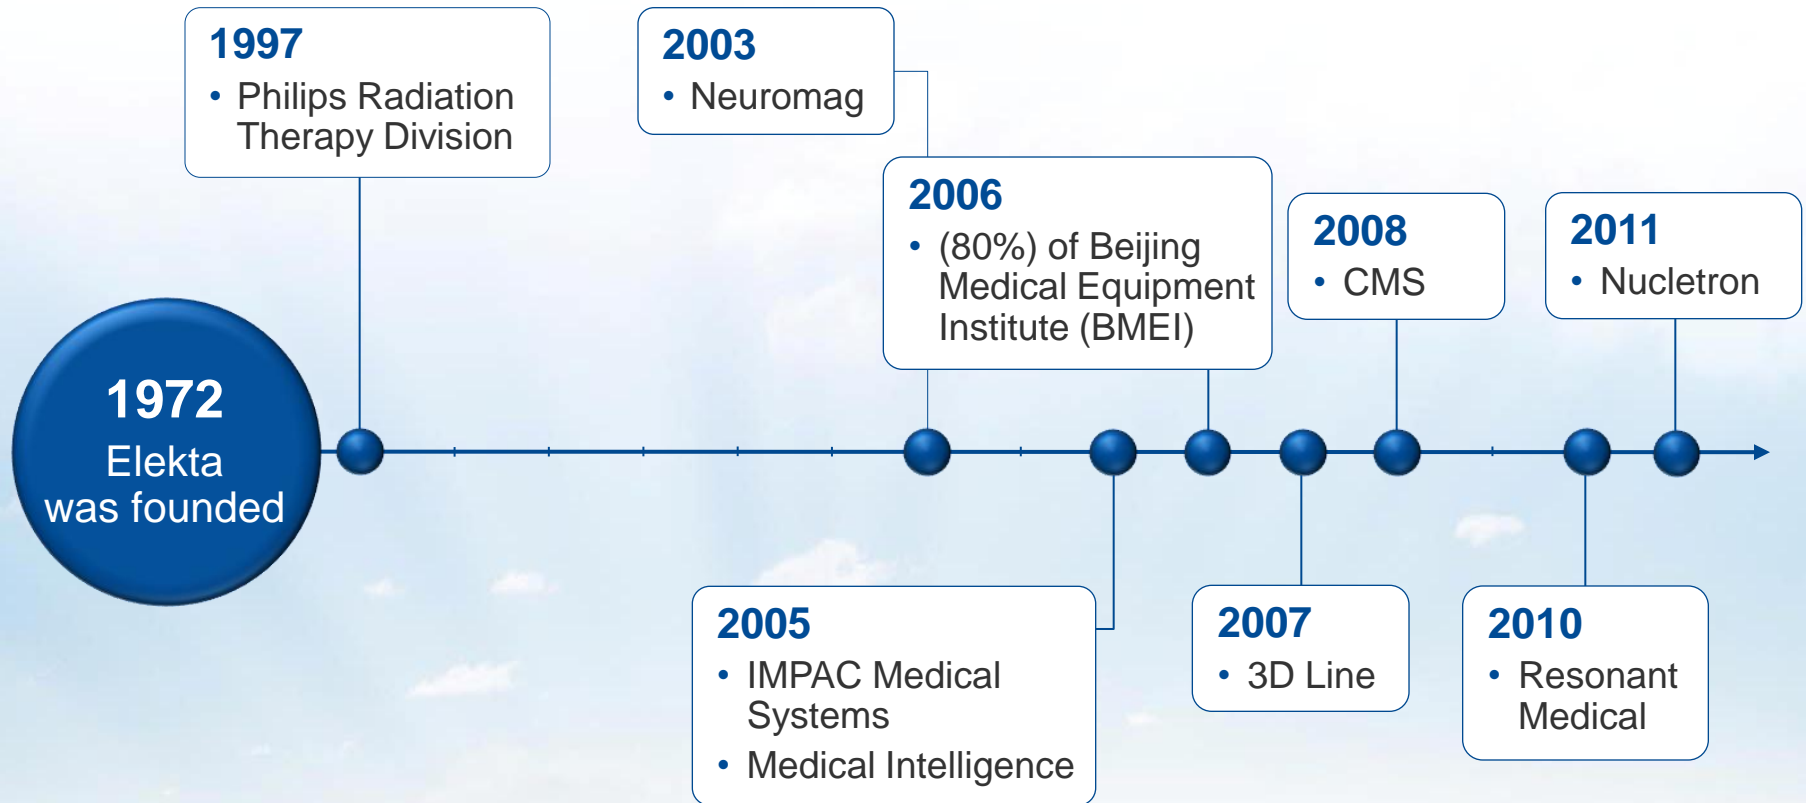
1972
Elekta was founded

1997
• Philips Radiation Therapy Division

2003
• Neuromag

2005
• IMPAC Medical Systems
• Medical Intelligence

2006
• (80%) of Beijing Medical Equipment Institute (BMEI)

2007
• 3D Line

2008
• CMS

2010
• Resonant Medical

2011
• Nucletron